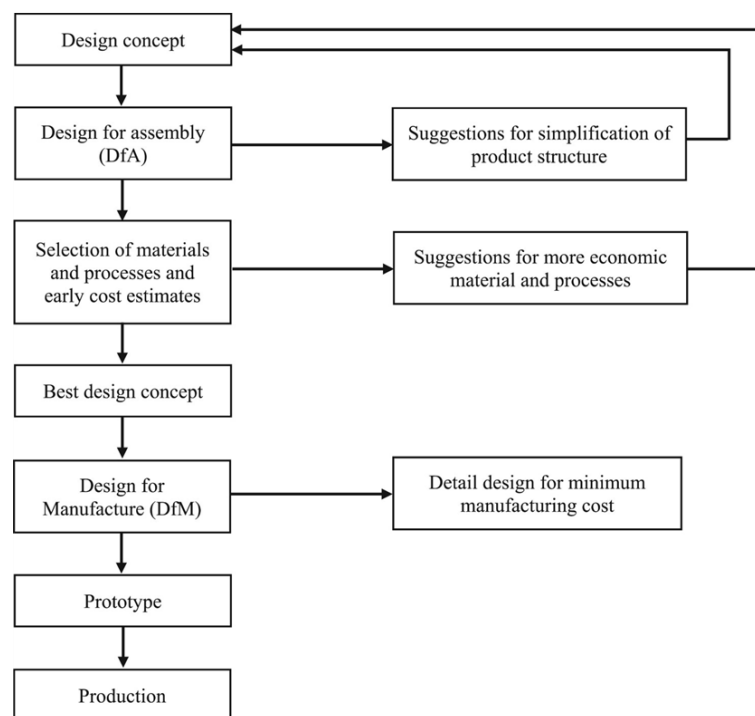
Design concept

Design for assembly (DfA)

Suggestions for simplification of product structure

Selection of materials and processes and early cost estimates

Suggestions for more economic material and processes

Best design concept

Design for Manufacture (DfM)

Detail design for minimum manufacturing cost

Prototype

Production